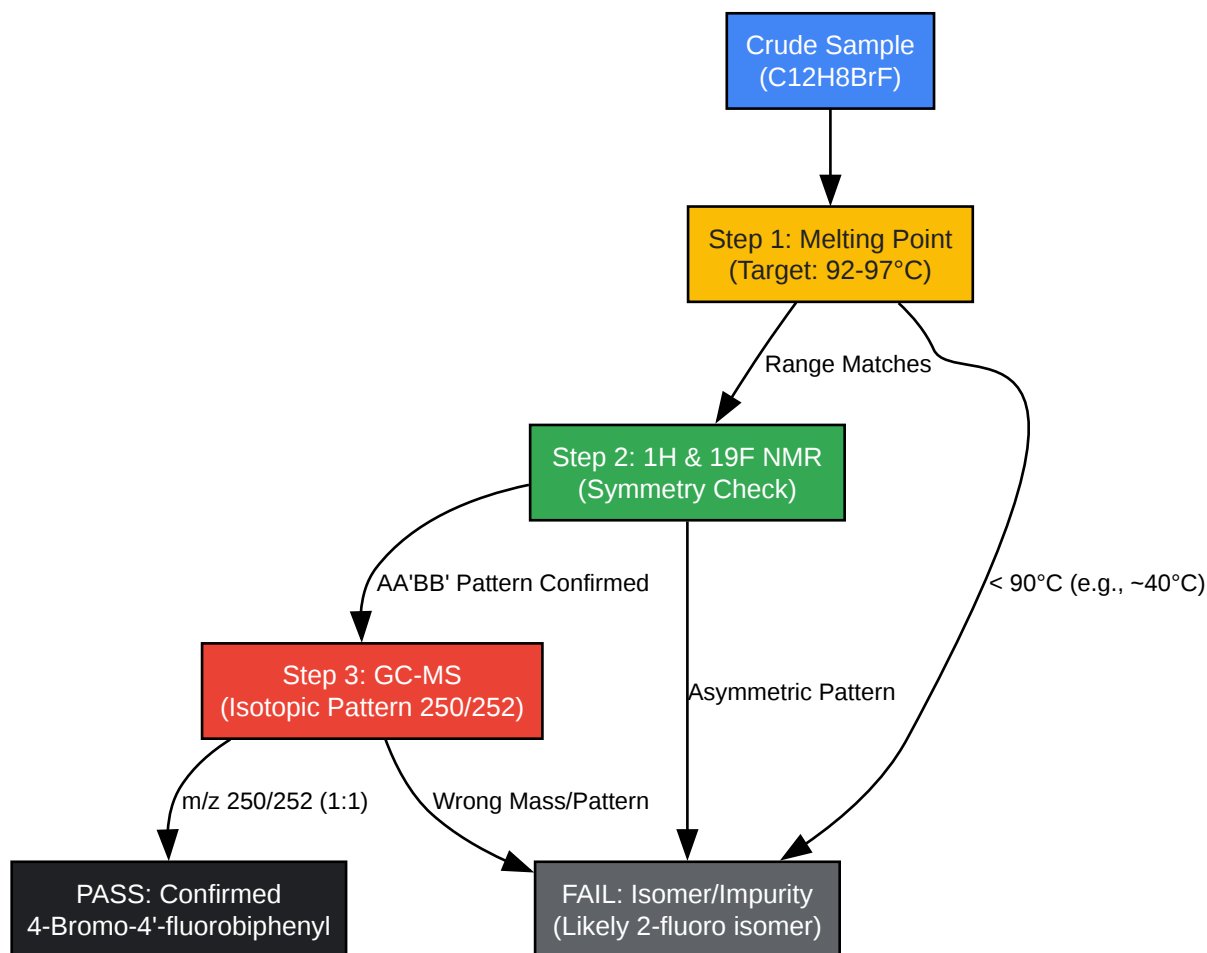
Crude Sample
(C12H8BrF)

Step 1: Melting Point
(Target: 92-97°C)

Range Matches

< 90°C (e.g., ~40°C)

Step 2: 1H & 19F NMR
(Symmetry Check)

AA'BB' Pattern Confirmed

Asymmetric Pattern

Step 3: GC-MS
(Isotopic Pattern 250/252)

m/z 250/252 (1:1)

Wrong Mass/Pattern

PASS: Confirmed
4-Bromo-4'-fluorobiphenyl

FAIL: Isomer/Impurity
(Likely 2-fluoro isomer)